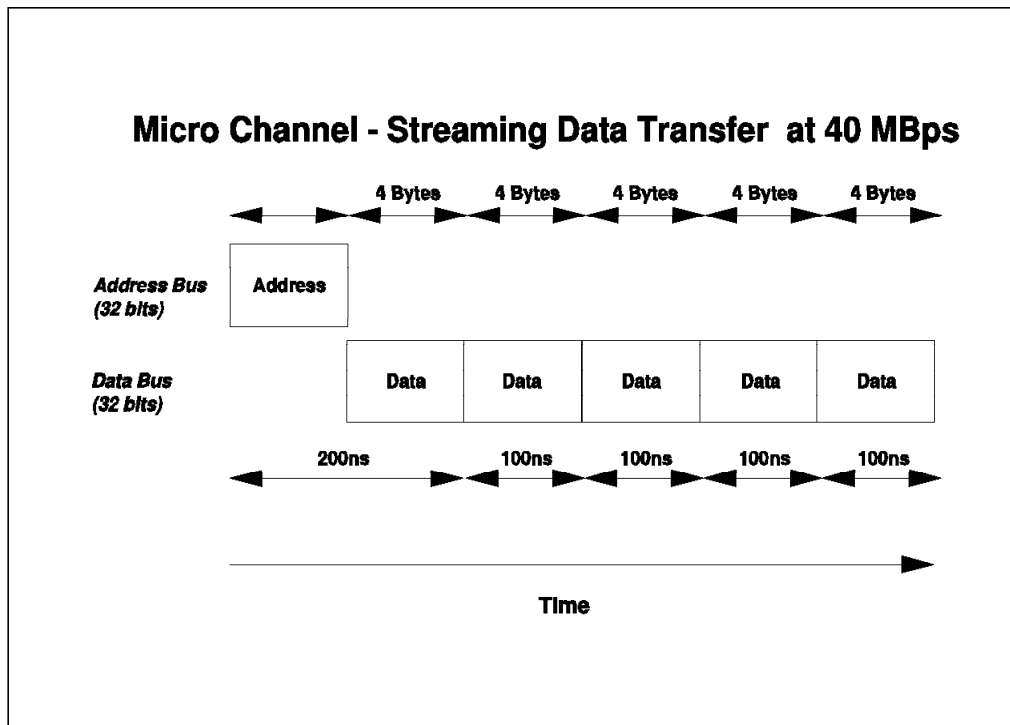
Micro Channel - Streaming Data Transfer at 40 MBps

4 Bytes 4 Bytes 4 Bytes 4 Bytes 4 Bytes

Address Bus (32 bits)

Address

Data Bus (32 bits)

Data Data Data Data Data

200ns 100ns 100ns 100ns 100ns

Time